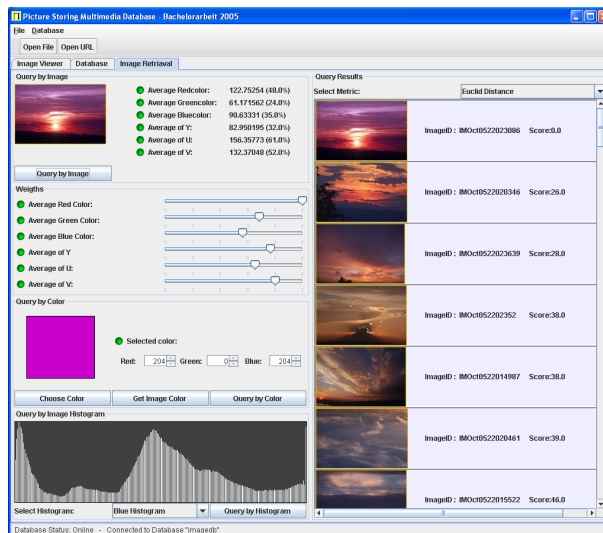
Picture Storing Multimedia Database - Bachelorarbeit 2005

File Database

Open File Open URL

Image Viewer Database Image Retrieval

Query by Image

Average Redcolor: 122.75254 (48.0%)
Average Greencolor: 61.171562 (24.0%)
Average Bluecolor: 90.63331 (35.0%)
Average of Y: 82.950195 (32.0%)
Average of U: 156.35773 (61.0%)
Average of V: 132.37048 (52.0%)

Query by Image

Weigths

Average Red Color:
Average Green Color:
Average Blue Color:
Average of Y:
Average of U:
Average of V:

Query by Color

Selected color:

Red: 204 Green: 0 Blue: 204

Choose Color Get Image Color Query by Color

Query by Image Histogram

Select Histogram: Blue Histogram Query by Histogram

Query Results

Select Metric: Euclid Distance

ImageID : IMOct0522023086 Score:0.0
ImageID : IMOct0522020346 Score:26.0
ImageID : IMOct0522023639 Score:28.0
ImageID : IMOct052202352 Score:38.0
ImageID : IMOct0522014987 Score:38.0
ImageID : IMOct0522020461 Score:39.0
ImageID : IMOct0522015522 Score:46.0

Database Status: Online - Connected to Database "imagedb"